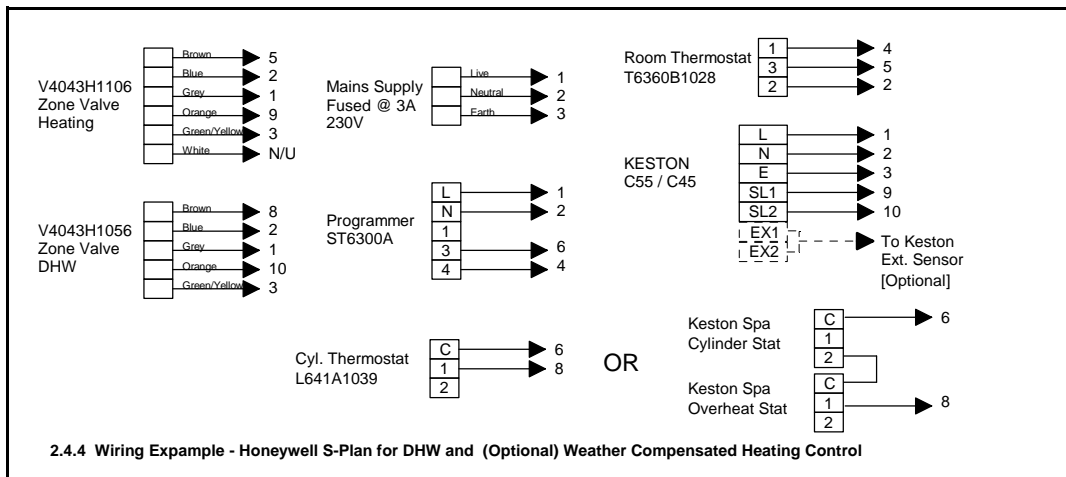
V4043H1106
Zone Valve
Heating

Brown 5
Blue 2
Grey 1
Orange 9
Green/Yellow 3
White N/U

Mains Supply
Fused @ 3A
230V

Live 1
Neutral 2
Earth 3

Room Thermostat
T6360B1028

1 4
3 5
2 2

KESTON
C55 / C45

L 1
N 2
E 3
SL1 9
SL2 10
EX1
EX2
To Keston
Ext. Sensor
[Optional]

V4043H1056
Zone Valve
DHW

Brown 8
Blue 2
Grey 1
Orange 10
Green/Yellow 3

Programmer
ST6300A

L 1
N 2
1
3 6
4 4

Cyl. Thermostat
L641A1039

C 6
1 8
2

OR

Keston Spa
Cylinder Stat

C 6
1
2

Keston Spa
Overheat Stat

C
1
2 8

2.4.4 Wiring Expample - Honeywell S-Plan for DHW and (Optional) Weather Compensated Heating Control